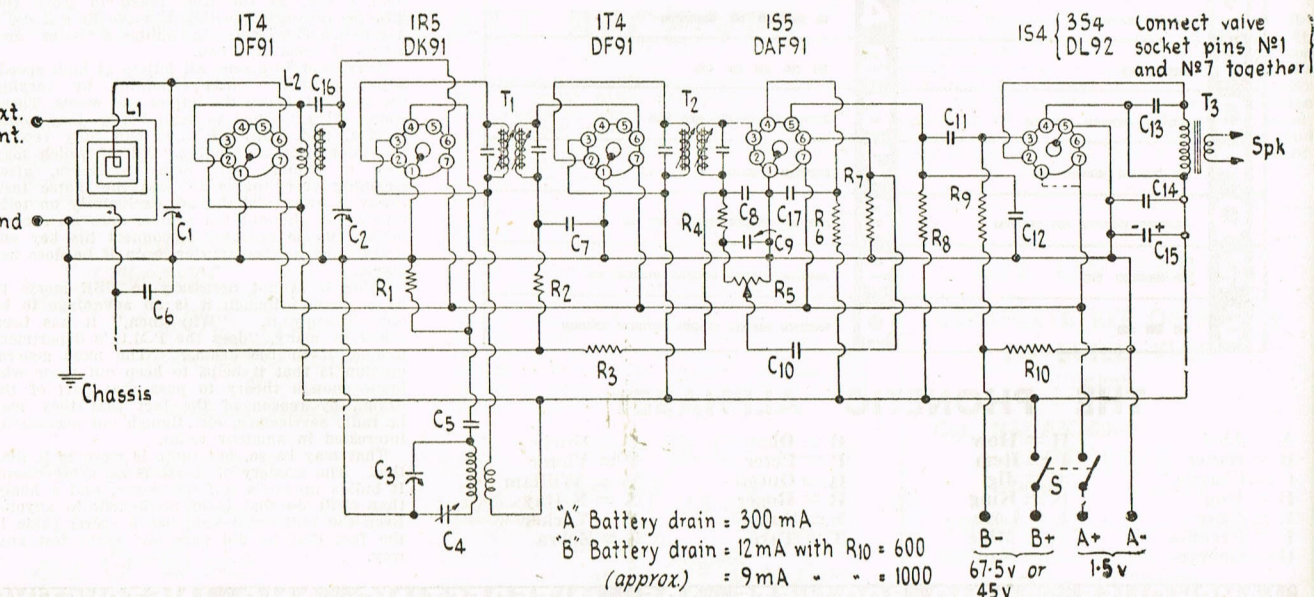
1T4
DF91

1R5
DK91

1T4
DF91

1S5
DAF91

1S4 { 3S4
DL92
Connect valve socket pins Nº1 and Nº7 together

Ext.
Ant.
Gnd
L1
C1
C6
Chassis
L2
C16
C2
R1
T1
R2
C7
R3
T2
C8
C17
R4
C9
R6
R5
C10
R7
R8
C11
R9
C12
R10
C13
T3
Spk
C14
C15
C5
C3
C4
S

"A" Battery drain = 300 mA
"B" Battery drain = 12 mA with R10 = 600
(approx.) = 9 mA " " = 1000

B- B+ A+ A-
67·5 v or 45 v
1·5 v